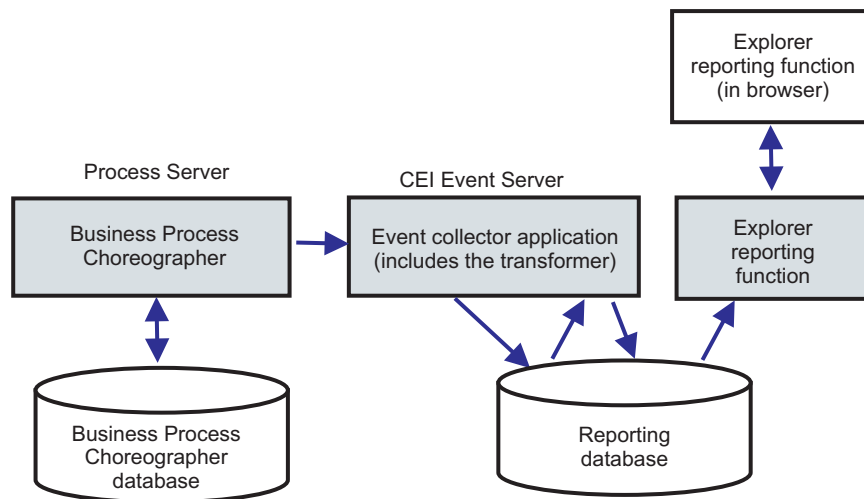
Explorer reporting function (in browser)

Process Server

CEI Event Server

Business Process Choreographer

Event collector application (includes the transformer)

Explorer reporting function

Business Process Choreographer database

Reporting database